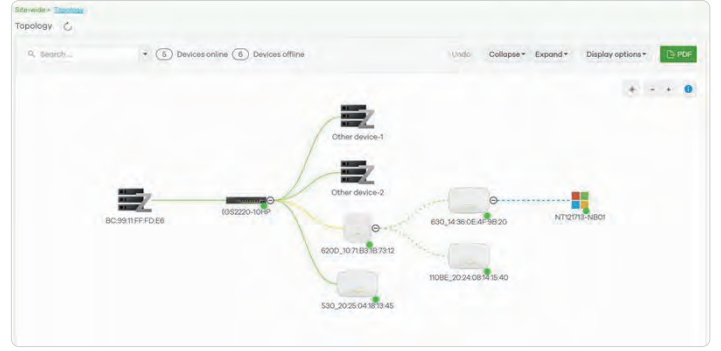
Site-wide > Topology

Topology

Search...

5 Devices online 6 Devices offline

Undo

Collapse

Expand

Display options

PDF

Other device-1

Other device-2

BC:99:11:FF:FD:E6

GS2220-10HP

630_14:36:0E:4F:9B:20

NT121713-NB01

620D_10:71:B3:1B:73:12

110BE_20:24:08:14:15:40

530_20:25:04:18:13:45